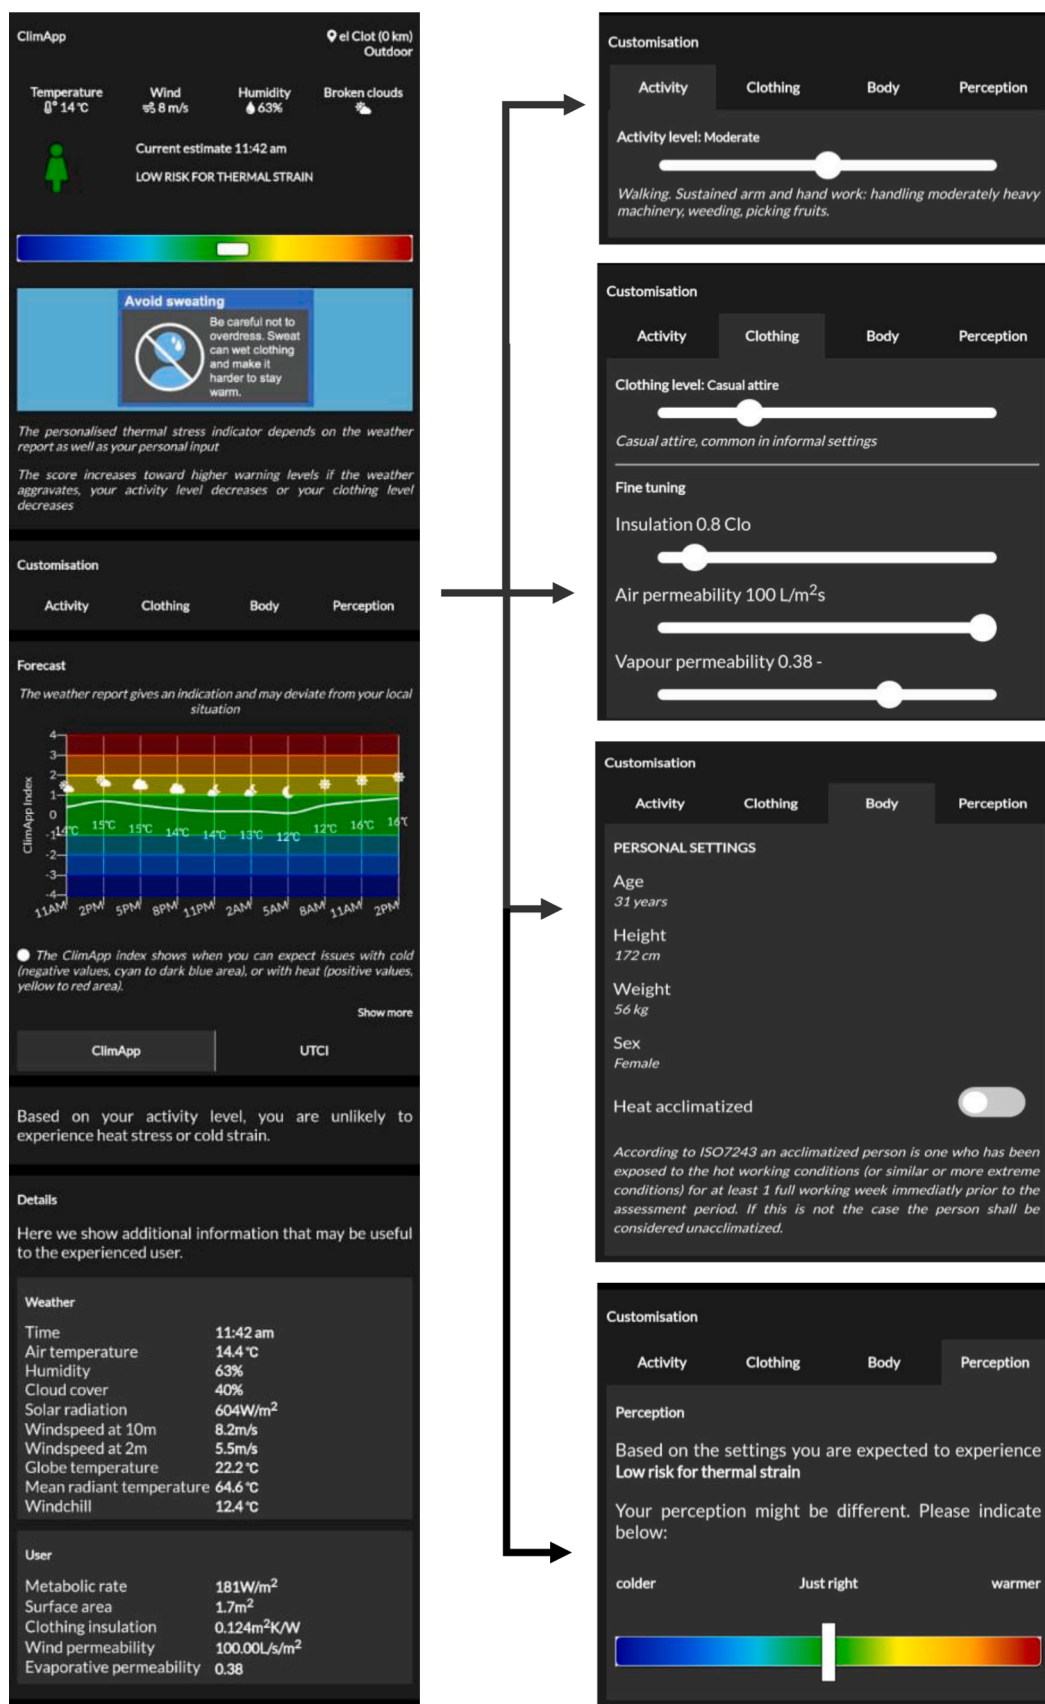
ClimApp

el Clot (0 km)
Outdoor

Temperature 14 °C

Wind 8 m/s

Humidity 63%

Broken clouds

Current estimate 11:42 am

LOW RISK FOR THERMAL STRAIN

Avoid sweating

Be careful not to overdress. Sweat can wet clothing and make it harder to stay warm.

The personalised thermal stress indicator depends on the weather report as well as your personal input

The score increases toward higher warning levels if the weather aggravates, your activity level decreases or your clothing level decreases

Customisation

| Activity | Clothing | Body | Perception |
|---|---|---|---|

Forecast

The weather report gives an indication and may deviate from your local situation

ClimApp Index

4, 3, 2, 1, 0, -1, -2, -3, -4

14°C 15°C 15°C 14°C 14°C 13°C 12°C 12°C 16°C 16°C

11AM 2PM 5PM 8PM 11PM 2AM 5AM 8AM 11AM 2PM

The ClimApp index shows when you can expect issues with cold (negative values, cyan to dark blue area), or with heat (positive values, yellow to red area).

Show more

| ClimApp | UTCI |
|---|---|

Based on your activity level, you are unlikely to experience heat stress or cold strain.

Details

Here we show additional information that may be useful to the experienced user.

Weather

| | |
|---|---|
| Time | 11:42 am |
| Air temperature | 14.4 °C |
| Humidity | 63% |
| Cloud cover | 40% |
| Solar radiation | 604W/m$^2$ |
| Windspeed at 10m | 8.2m/s |
| Windspeed at 2m | 5.5m/s |
| Globe temperature | 22.2 °C |
| Mean radiant temperature | 64.6 °C |
| Windchill | 12.4 °C |

User

| | |
|---|---|
| Metabolic rate | 181W/m$^2$ |
| Surface area | 1.7m$^2$ |
| Clothing insulation | 0.124m$^2$K/W |
| Wind permeability | 100.00L/s/m$^2$ |
| Evaporative permeability | 0.38 |

Customisation

| Activity | Clothing | Body | Perception |
|---|---|---|---|

Activity level: Moderate

Walking. Sustained arm and hand work: handling moderately heavy machinery, weeding, picking fruits.

Customisation

| Activity | Clothing | Body | Perception |
|---|---|---|---|

Clothing level: Casual attire

Casual attire, common in informal settings

Fine tuning

Insulation 0.8 Clo

Air permeability 100 L/m$^2$s

Vapour permeability 0.38 -

Customisation

| Activity | Clothing | Body | Perception |
|---|---|---|---|

PERSONAL SETTINGS

Age
31 years

Height
172 cm

Weight
56 kg

Sex
Female

Heat acclimatized

According to ISO7243 an acclimatized person is one who has been exposed to the hot working conditions (or similar or more extreme conditions) for at least 1 full working week immediatly prior to the assessment period. If this is not the case the person shall be considered unacclimatized.

Customisation

| Activity | Clothing | Body | Perception |
|---|---|---|---|

Perception

Based on the settings you are expected to experience Low risk for thermal strain

Your perception might be different. Please indicate below:

colder Just right warmer